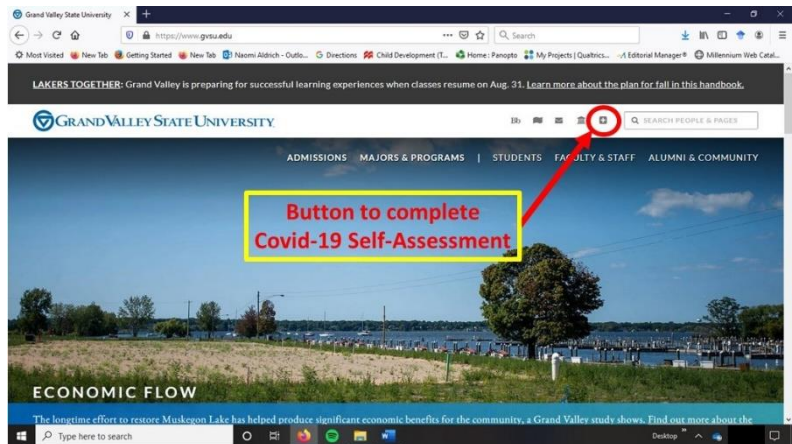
Grand Valley State University ×
https://www.gvsu.edu
Search
Most Visited New Tab Getting Started New Tab Naomi Aldrich - Outlo... Directions Child Development (T... Home : Panopto My Projects | Qualtrics... Editorial Manager® Millennium Web Catal...

LAKERS TOGETHER: Grand Valley is preparing for successful learning experiences when classes resume on Aug. 31. Learn more about the plan for fall in this handbook.

GRAND VALLEY STATE UNIVERSITY

SEARCH PEOPLE & PAGES

ADMISSIONS MAJORS & PROGRAMS | STUDENTS FACULTY & STAFF ALUMNI & COMMUNITY

Button to complete Covid-19 Self-Assessment

ECONOMIC FLOW

The longtime effort to restore Muskegon Lake has helped produce significant economic benefits for the community, a Grand Valley study shows. Find out more about the

Type here to search

Desktop